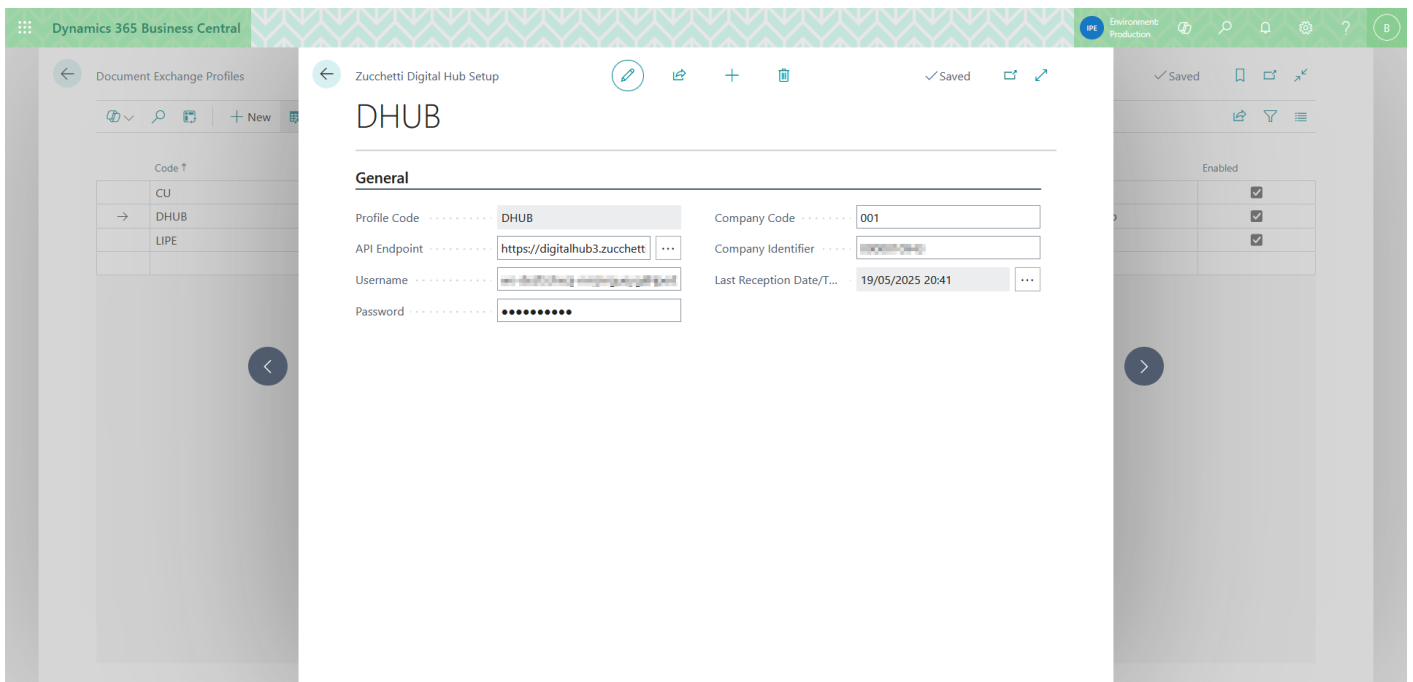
Dynamics 365 Business Central

IPE Environment: Production

B

Document Exchange Profiles

+ New

Saved

| Code ↑ | Enabled |
|---|---|
| CU | ☑ |
| → DHUB | ☑ |
| LIPE | ☑ |

Zucchetti Digital Hub Setup

✓Saved

DHUB

General

Profile Code DHUB

API Endpoint https://digitalhub3.zucchett ...

Username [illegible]

Password ●●●●●●●●●●

Company Code 001

Company Identifier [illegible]

Last Reception Date/T... 19/05/2025 20:41 ...